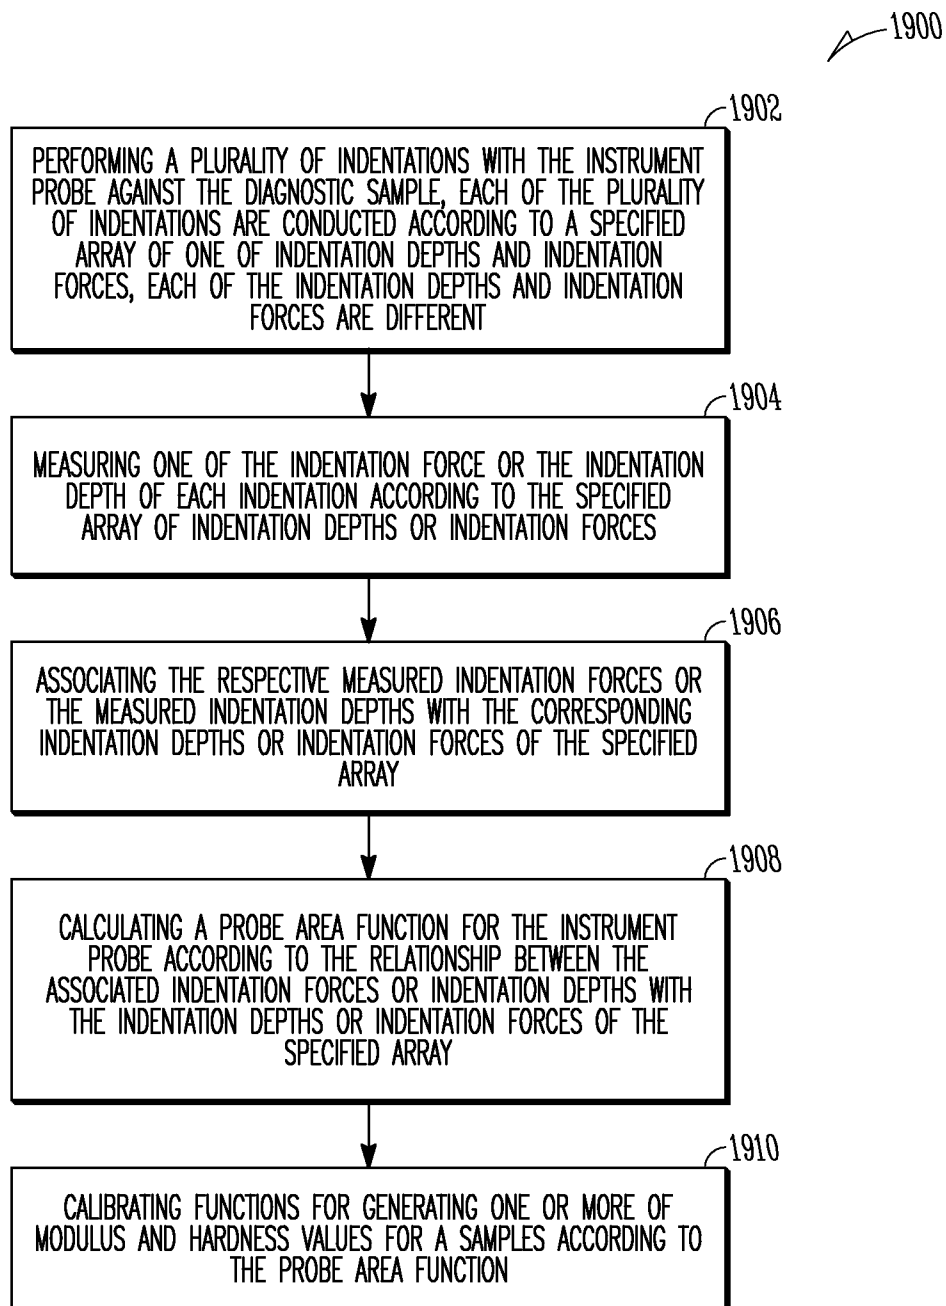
1900

1902

PERFORMING A PLURALITY OF INDENTATIONS WITH THE INSTRUMENT PROBE AGAINST THE DIAGNOSTIC SAMPLE, EACH OF THE PLURALITY OF INDENTATIONS ARE CONDUCTED ACCORDING TO A SPECIFIED ARRAY OF ONE OF INDENTATION DEPTHS AND INDENTATION FORCES, EACH OF THE INDENTATION DEPTHS AND INDENTATION FORCES ARE DIFFERENT

1904

MEASURING ONE OF THE INDENTATION FORCE OR THE INDENTATION DEPTH OF EACH INDENTATION ACCORDING TO THE SPECIFIED ARRAY OF INDENTATION DEPTHS OR INDENTATION FORCES

1906

ASSOCIATING THE RESPECTIVE MEASURED INDENTATION FORCES OR THE MEASURED INDENTATION DEPTHS WITH THE CORRESPONDING INDENTATION DEPTHS OR INDENTATION FORCES OF THE SPECIFIED ARRAY

1908

CALCULATING A PROBE AREA FUNCTION FOR THE INSTRUMENT PROBE ACCORDING TO THE RELATIONSHIP BETWEEN THE ASSOCIATED INDENTATION FORCES OR INDENTATION DEPTHS WITH THE INDENTATION DEPTHS OR INDENTATION FORCES OF THE SPECIFIED ARRAY

1910

CALIBRATING FUNCTIONS FOR GENERATING ONE OR MORE OF MODULUS AND HARDNESS VALUES FOR A SAMPLES ACCORDING TO THE PROBE AREA FUNCTION